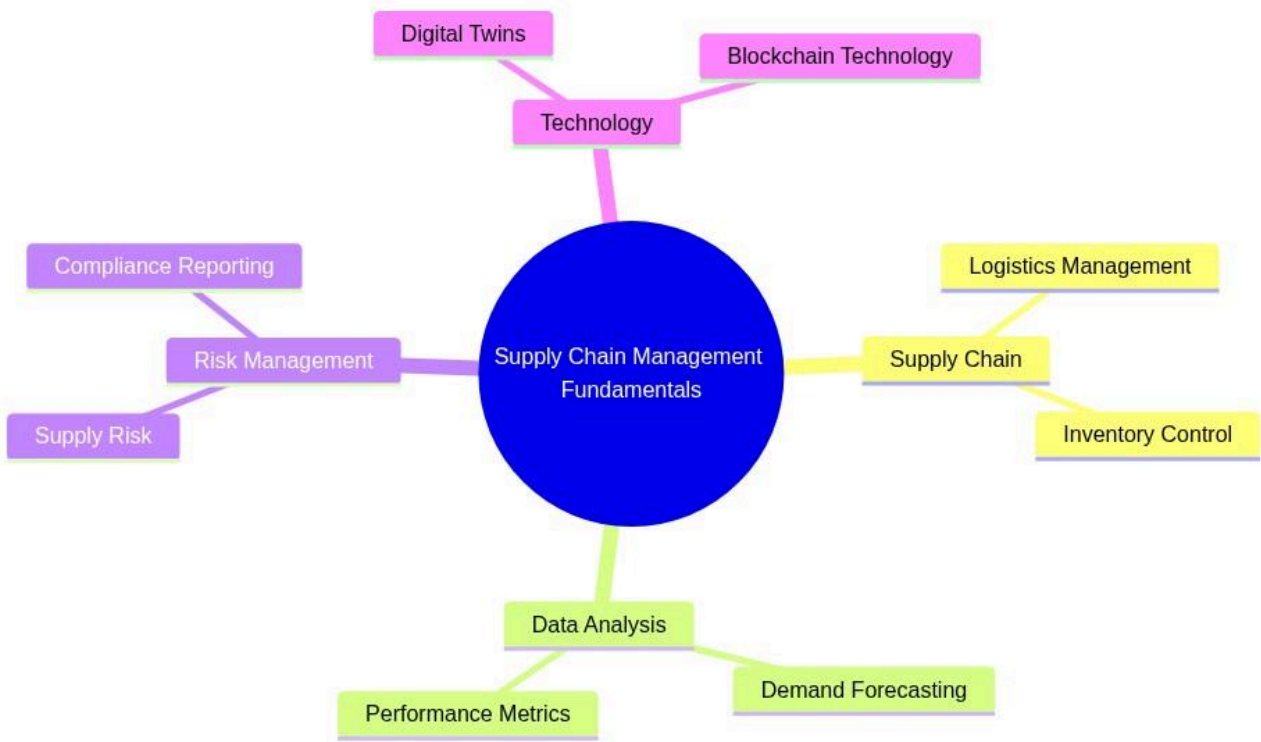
Supply Chain Management Fundamentals

Technology

Digital Twins

Blockchain Technology

Supply Chain

Logistics Management

Inventory Control

Data Analysis

Demand Forecasting

Performance Metrics

Risk Management

Compliance Reporting

Supply Risk